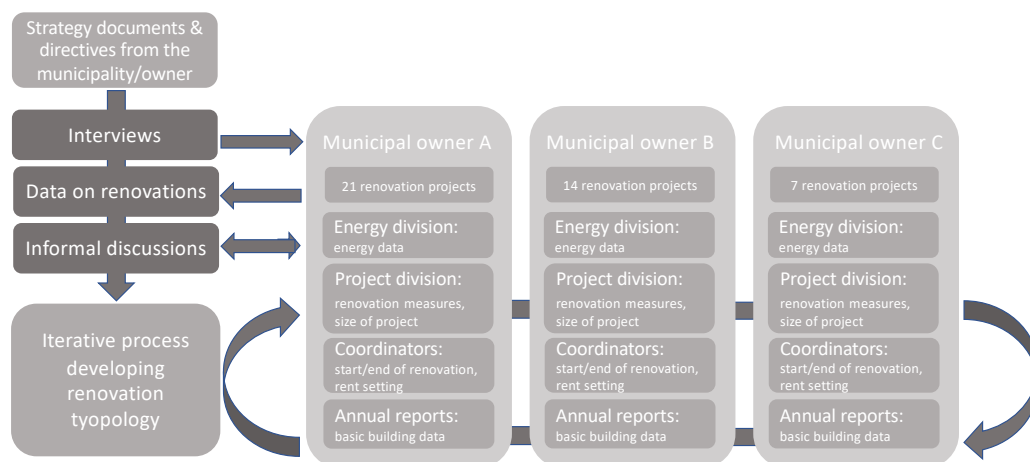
Strategy documents & directives from the municipality/owner

Interviews

Data on renovations

Informal discussions

Iterative process developing renovation tyopology

Municipal owner A

21 renovation projects

Energy division:
energy data

Project division:
renovation measures, size of project

Coordinators:
start/end of renovation, rent setting

Annual reports:
basic building data

Municipal owner B

14 renovation projects

Energy division:
energy data

Project division:
renovation measures, size of project

Coordinators:
start/end of renovation, rent setting

Annual reports:
basic building data

Municipal owner C

7 renovation projects

Energy division:
energy data

Project division:
renovation measures, size of project

Coordinators:
start/end of renovation, rent setting

Annual reports:
basic building data